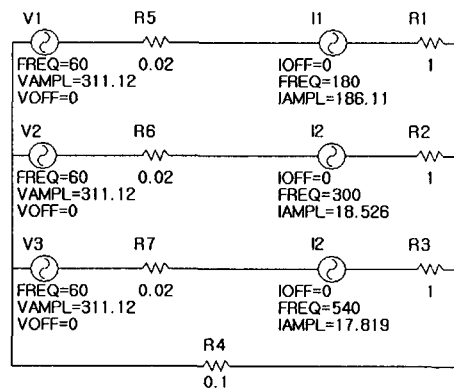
V1
FREQ=60
VAMPL=311.12
VOFF=0

R5
0.02

I1
IOFF=0
FREQ=180
IAMPL=186.11

R1
1

V2
FREQ=60
VAMPL=311.12
VOFF=0

R6
0.02

I2
IOFF=0
FREQ=300
IAMPL=18.526

R2
1

V3
FREQ=60
VAMPL=311.12
VOFF=0

R7
0.02

I2
IOFF=0
FREQ=540
IAMPL=17.819

R3
1

R4
0.1